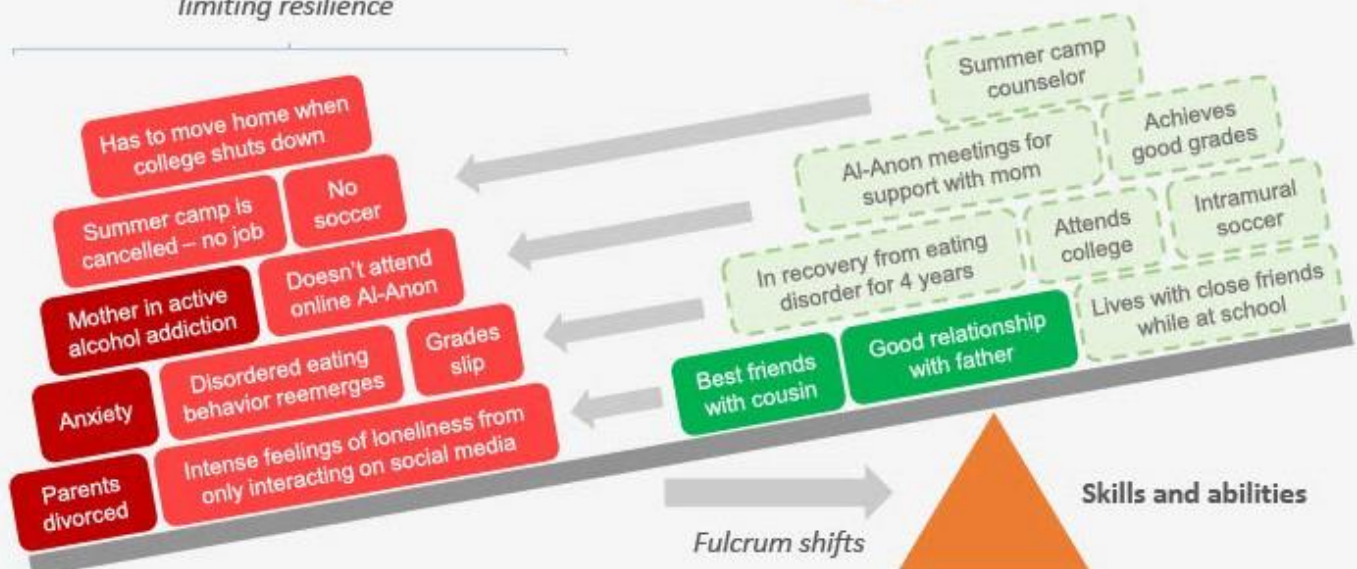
limiting resilience

Has to move home when college shuts down

Summer camp is cancelled – no job

No soccer

Mother in active alcohol addiction

Doesn't attend online Al-Anon

Anxiety

Disordered eating behavior reemerges

Grades slip

Parents divorced

Intense feelings of loneliness from only interacting on social media

Summer camp counselor

Al-Anon meetings for support with mom

Achieves good grades

In recovery from eating disorder for 4 years

Attends college

Intramural soccer

Lives with close friends while at school

Best friends with cousin

Good relationship with father

Skills and abilities

Fulcrum shifts